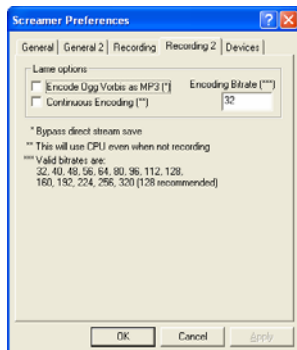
Screamer Preferences

General | General 2 | Recording | Recording 2 | Devices

Lame options

Encode Ogg Vorbis as MP3 (*)

Continuous Encoding (**)

Encoding Bitrate (***)

32

* Bypass direct stream save

** This will use CPU even when not recording

*** Valid bitrates are:
32, 40, 48, 56, 64, 80, 96, 112, 128, 160, 192, 224, 256, 320 (128 recommended)

OK | Cancel | Apply